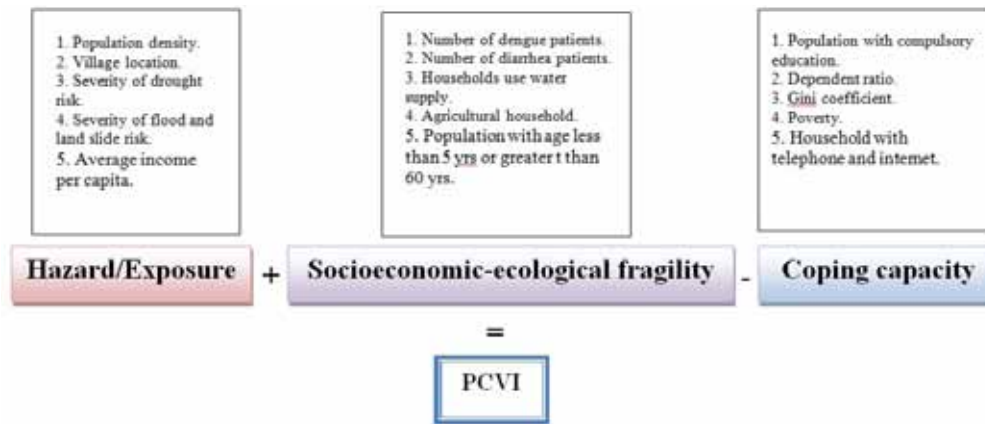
1. Population density.
2. Village location.
3. Severity of drought risk.
4. Severity of flood and land slide risk.
5. Average income per capita.

1. Number of dengue patients.
2. Number of diarrhea patients.
3. Households use water supply.
4. Agricultural household.
5. Population with age less than 5 yrs or greater t than 60 yrs.

1. Population with compulsory education.
2. Dependent ratio.
3. Gini coefficient.
4. Poverty.
5. Household with telephone and internet.

Hazard/Exposure + Socioeconomic-ecological fragility - Coping capacity

=

PCVI